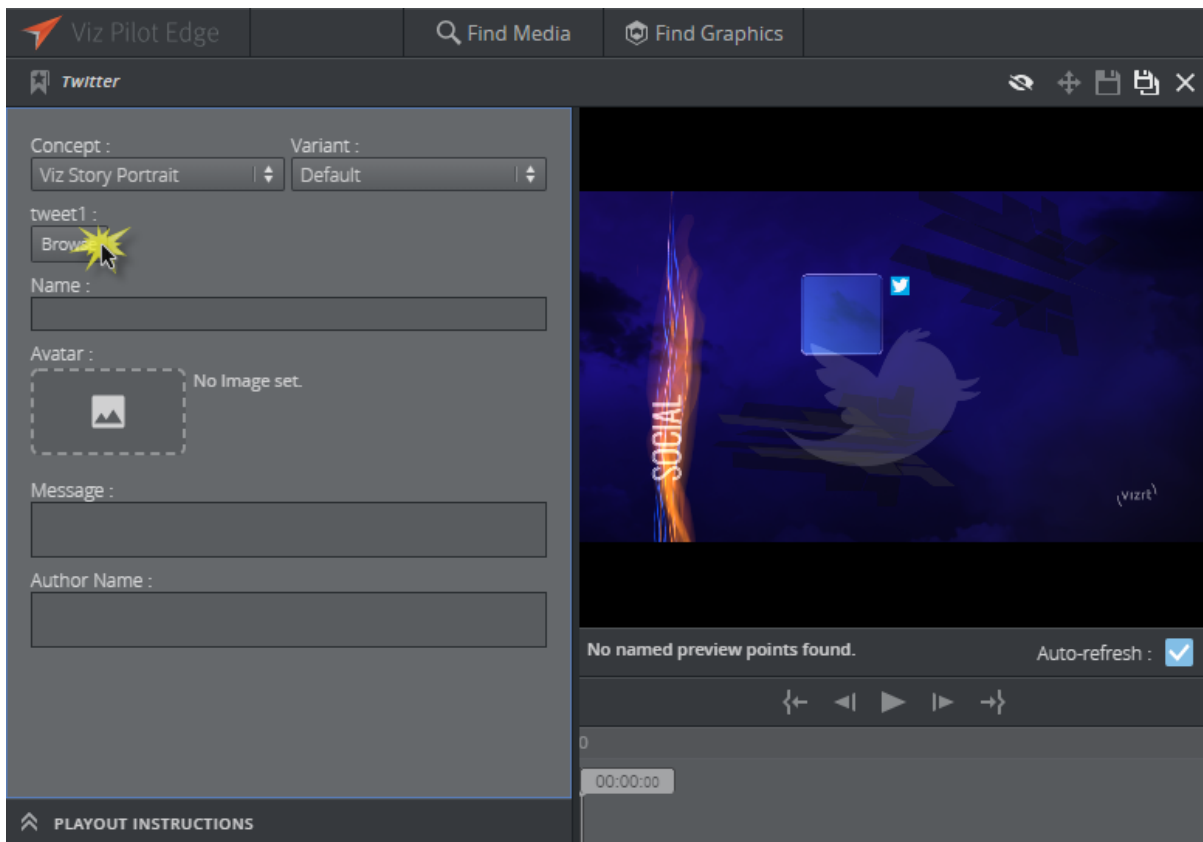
Viz Pilot Edge

Find Media

Find Graphics

Twitter

Concept :
Viz Story Portrait

Variant :
Default

tweet1 :
Brow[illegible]

Name :

Avatar :
No Image set.

Message :

Author Name :

SOCIAL

vizrt

No named preview points found.

Auto-refresh :

0

00:00:00

PLAYOUT INSTRUCTIONS